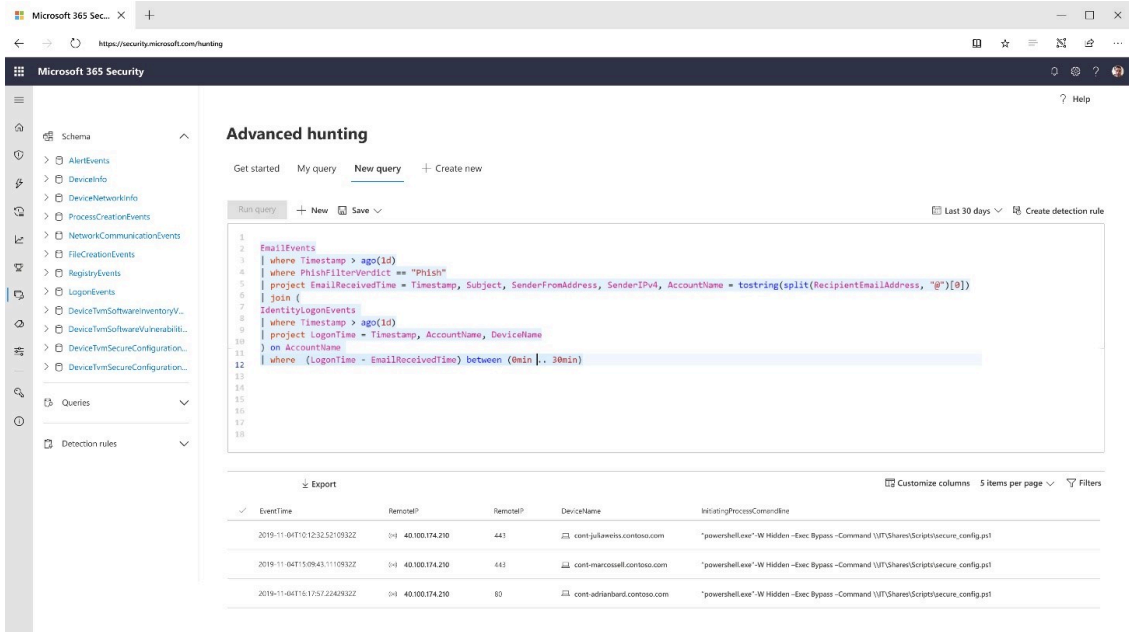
Microsoft 365 Sec... ×

https://security.microsoft.com/hunting

Microsoft 365 Security

? Help

Schema

AlertEvents
DeviceInfo
DeviceNetworkInfo
ProcessCreationEvents
NetworkCommunicationEvents
FileCreationEvents
RegistryEvents
LogonEvents
DeviceTvmSoftwareInventoryV...
DeviceTvmSoftwareVulnerabiliti...
DeviceTvmSecureConfiguration...
DeviceTvmSecureConfiguration...

Queries

Detection rules

Advanced hunting

Get started My query New query + Create new

Run query + New Save

Last 30 days Create detection rule

1
2 EmailEvents
3 | where Timestamp > ago(1d)
4 | where PhishFilterVerdict == "Phish"
5 | project EmailReceivedTime = Timestamp, Subject, SenderFromAddress, SenderIPv4, AccountName = tostring(split(RecipientEmailAddress, "@")[0])
6 | join (
7 IdentityLogonEvents
8 | where Timestamp > ago(1d)
9 | project LogonTime = Timestamp, AccountName, DeviceName
10 ) on AccountName
11 | where (LogonTime - EmailReceivedTime) between (0min .. 30min)
12
13
14
15
16
17
18

Export

Customize columns 5 items per page Filters

| EventTime | RemoteIP | RemoteIP | DeviceName | InitiatingProcessComandline |
|---|---|---|---|---|
| 2019-11-04T10:12:32.5210932Z | 40.100.174.210 | 443 | cont-juliaweiss.contoso.com | "powershell.exe"-W Hidden -Exec Bypass -Command \\IT\Shares\Scripts\secure_config.ps1 |
| 2019-11-04T15:09:43.1110932Z | 40.100.174.210 | 443 | cont-marcossell.contoso.com | "powershell.exe"-W Hidden -Exec Bypass -Command \\IT\Shares\Scripts\secure_config.ps1 |
| 2019-11-04T16:17:57.2242932Z | 40.100.174.210 | 80 | cont-adrianbard.contoso.com | "powershell.exe"-W Hidden -Exec Bypass -Command \\IT\Shares\Scripts\secure_config.ps1 |